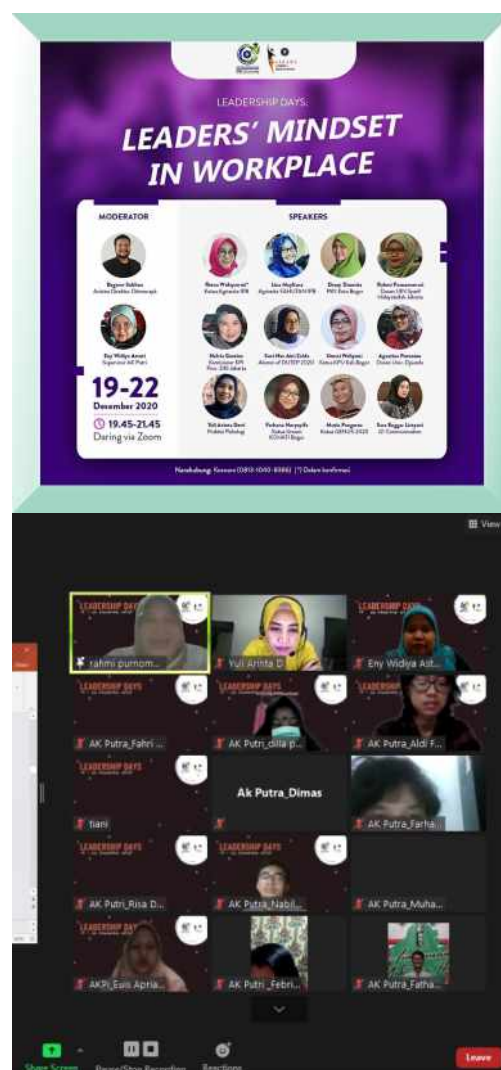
LEADERSHIP DAYS:

LEADERS' MINDSET IN WORKPLACE

MODERATOR

SPEAKERS

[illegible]

19-22
Desember 2020

19.45-21.45
Daring via Zoom

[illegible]

View

LEADERSHIP DAYS

rahmi purnom...

Yuli Arista D

Eny Widiya Ast...

AK Putra_Fahri ...

AK Putri_dilla p...

AK Putra_Aldi F...

tiani

Ak Putra_Dimas

AK Putra_Farha...

AK Putri_Risa D...

AK Putra_Nabil...

AK Putra_Muha...

AKPi_Euis Apria...

AK Putri_Febri...

AK Putra_Fatha...

Share Screen

Pause/Stop Recording

Reactions

Leave